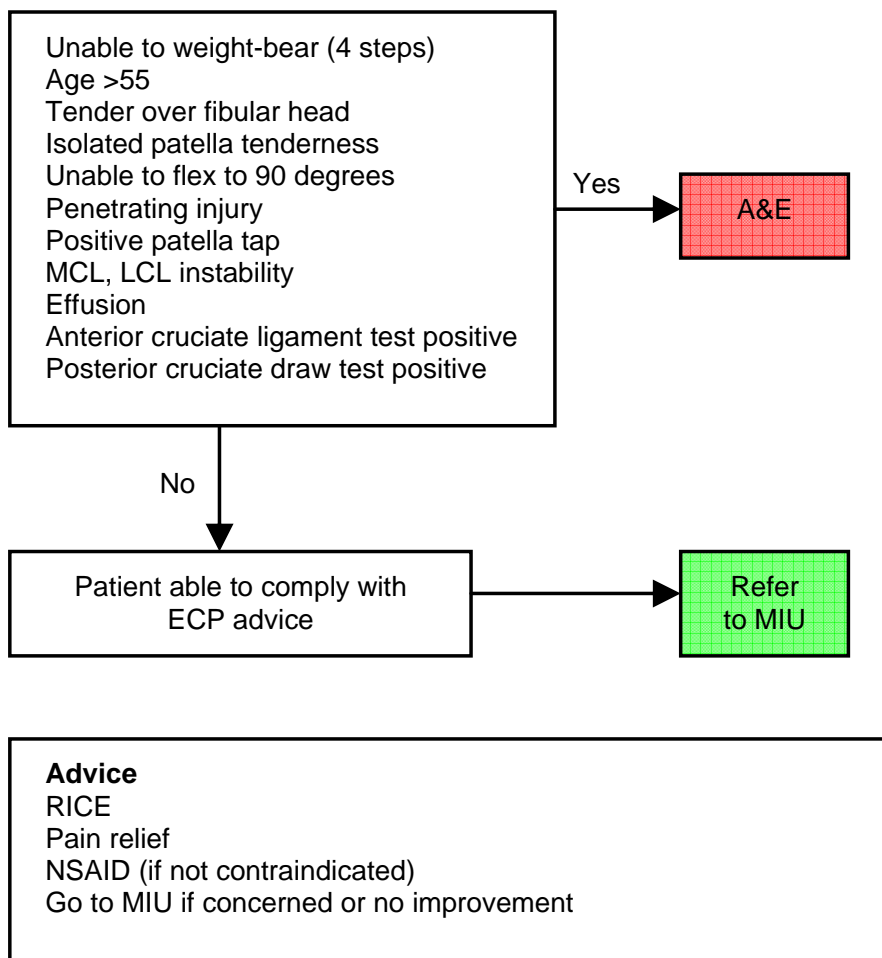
Unable to weight-bear (4 steps)
Age >55
Tender over fibular head
Isolated patella tenderness
Unable to flex to 90 degrees
Penetrating injury
Positive patella tap
MCL, LCL instability
Effusion
Anterior cruciate ligament test positive
Posterior cruciate draw test positive

Yes

A&E

No

Patient able to comply with ECP advice

Refer to MIU

**Advice**
RICE
Pain relief
NSAID (if not contraindicated)
Go to MIU if concerned or no improvement